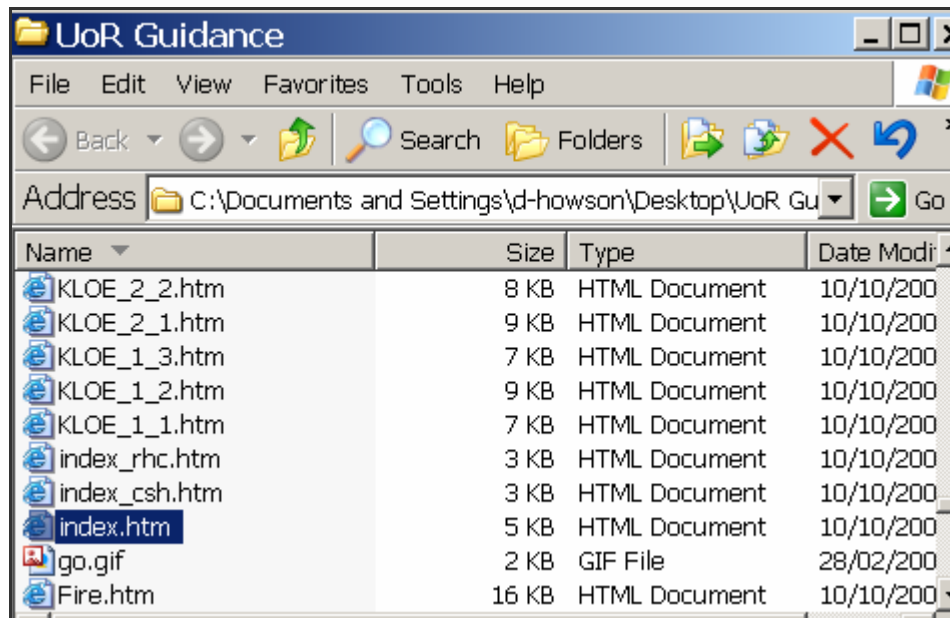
UoR Guidance

File Edit View Favorites Tools Help

Back Search Folders

Address C:\Documents and Settings\d-howson\Desktop\UoR Gu Go

| Name | Size | Type | Date Modi |
|---|---|---|---|
| KLOE_2_2.htm | 8 KB | HTML Document | 10/10/200 |
| KLOE_2_1.htm | 9 KB | HTML Document | 10/10/200 |
| KLOE_1_3.htm | 7 KB | HTML Document | 10/10/200 |
| KLOE_1_2.htm | 9 KB | HTML Document | 10/10/200 |
| KLOE_1_1.htm | 7 KB | HTML Document | 10/10/200 |
| index_rhc.htm | 3 KB | HTML Document | 10/10/200 |
| index_csh.htm | 3 KB | HTML Document | 10/10/200 |
| index.htm | 5 KB | HTML Document | 10/10/200 |
| go.gif | 2 KB | GIF File | 28/02/200 |
| Fire.htm | 16 KB | HTML Document | 10/10/200 |